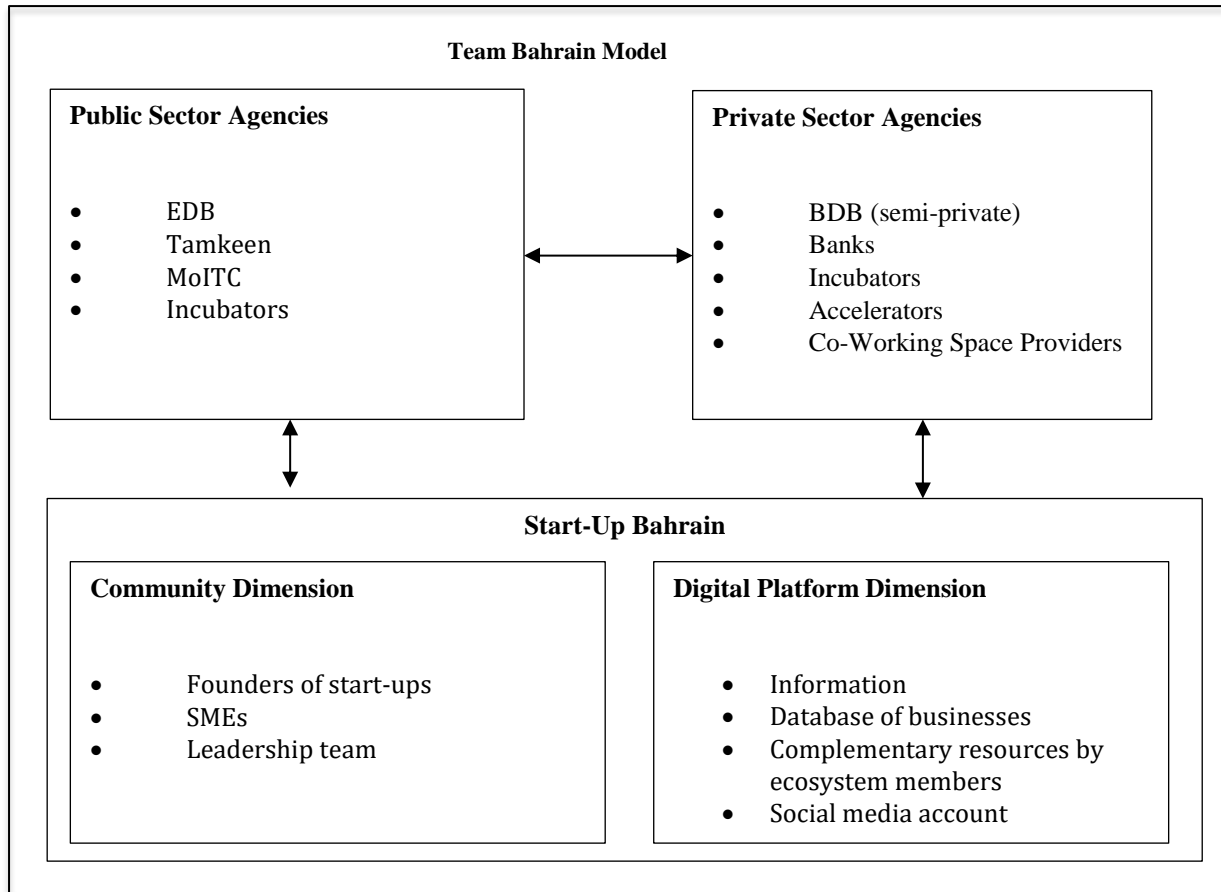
Team Bahrain Model

Public Sector Agencies

- EDB
- Tamkeen
- MoITC
- Incubators

Private Sector Agencies

- BDB (semi-private)
- Banks
- Incubators
- Accelerators
- Co-Working Space Providers

Start-Up Bahrain

Community Dimension

- Founders of start-ups
- SMEs
- Leadership team

Digital Platform Dimension

- Information
- Database of businesses
- Complementary resources by ecosystem members
- Social media account